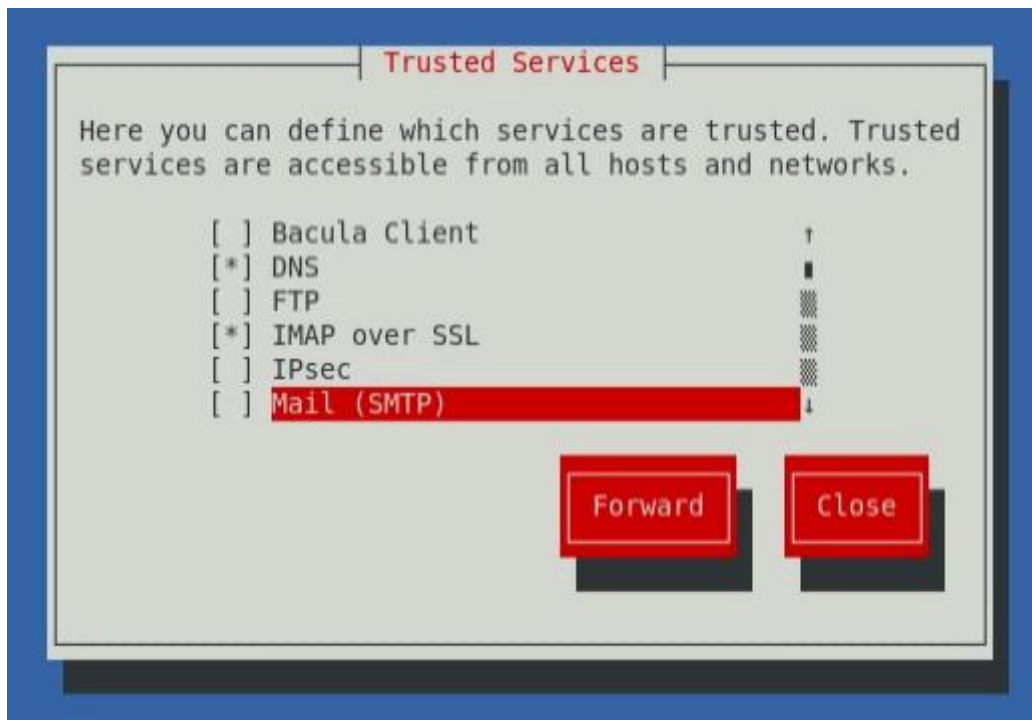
Trusted Services

Here you can define which services are trusted. Trusted services are accessible from all hosts and networks.

[ ] Bacula Client
[*] DNS
[ ] FTP
[*] IMAP over SSL
[ ] IPsec
[ ] Mail (SMTP)

Forward

Close